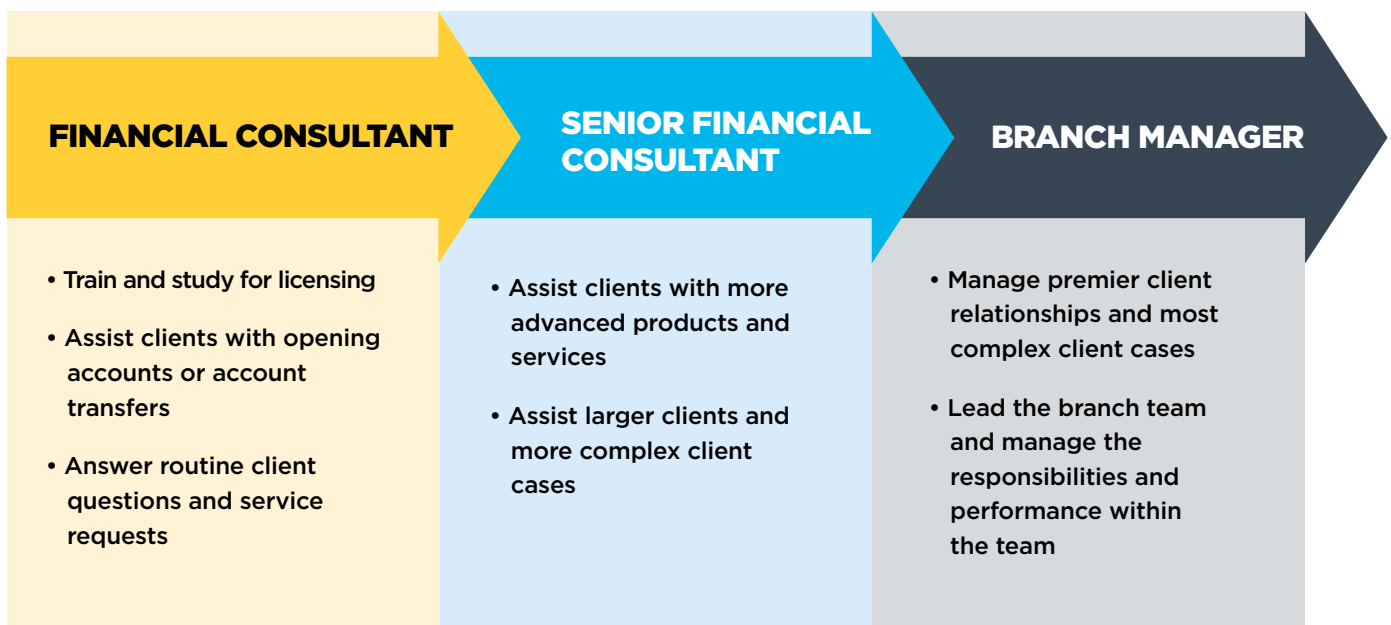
FINANCIAL CONSULTANT

• Train and study for licensing

• Assist clients with opening accounts or account transfers

• Answer routine client questions and service requests

SENIOR FINANCIAL CONSULTANT

• Assist clients with more advanced products and services

• Assist larger clients and more complex client cases

BRANCH MANAGER

• Manage premier client relationships and most complex client cases

• Lead the branch team and manage the responsibilities and performance within the team